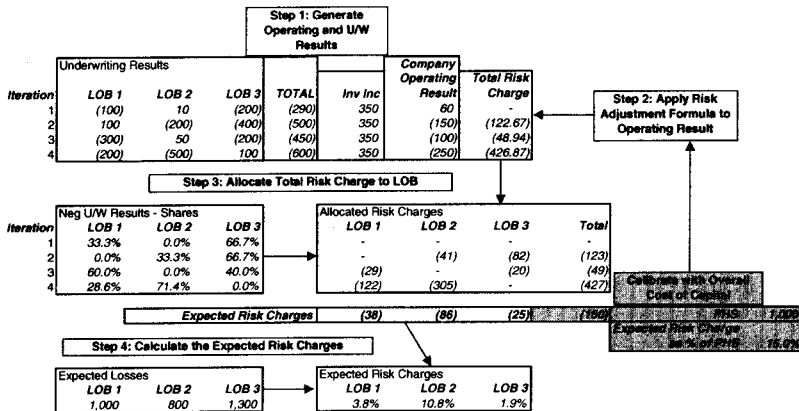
Step 1: Generate Operating and U/W Results

Underwriting Results

| Iteration | LOB 1 | LOB 2 | LOB 3 | TOTAL | Inv Inc | Company Operating Result | Total Risk Charge |
|---|---|---|---|---|---|---|---|
| 1 | (100) | 10 | (200) | (290) | 350 | 60 | - |
| 2 | 100 | (200) | (400) | (500) | 350 | (150) | (122.67) |
| 3 | (300) | 50 | (200) | (450) | 350 | (100) | (48.94) |
| 4 | (200) | (500) | 100 | (600) | 350 | (250) | (426.87) |

Step 2: Apply Risk Adjustment Formula to Operating Result

Step 3: Allocate Total Risk Charge to LOB

Neg U/W Results - Shares

| Iteration | LOB 1 | LOB 2 | LOB 3 |
|---|---|---|---|
| 1 | 33.3% | 0.0% | 66.7% |
| 2 | 0.0% | 33.3% | 66.7% |
| 3 | 60.0% | 0.0% | 40.0% |
| 4 | 28.6% | 71.4% | 0.0% |

Allocated Risk Charges

| LOB 1 | LOB 2 | LOB 3 | Total |
|---|---|---|---|
| - | - | - | - |
| - | (41) | (82) | (123) |
| (29) | - | (20) | (49) |
| (122) | (305) | - | (427) |

Calibrate with Overall Cost of Capital

Expected Risk Charges (38) (86) (25) (150)

PHS 1,000

Expected Risk Charge as % of PHS 15.0%

Step 4: Calculate the Expected Risk Charges

Expected Losses

| LOB 1 | LOB 2 | LOB 3 |
|---|---|---|
| 1,000 | 800 | 1,300 |

Expected Risk Charges

| LOB 1 | LOB 2 | LOB 3 |
|---|---|---|
| 3.8% | 10.8% | 1.9% |